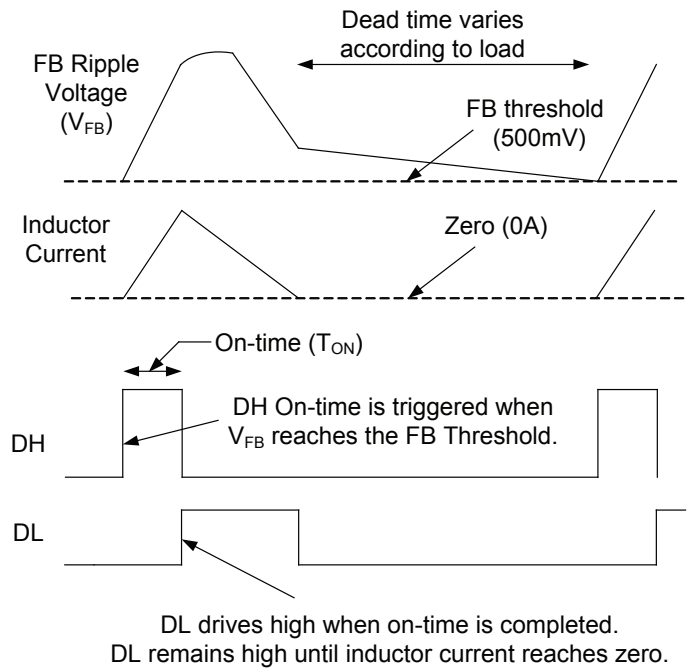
Dead time varies according to load

FB Ripple Voltage ($V_{FB}$)

FB threshold (500mV)

Inductor Current

Zero (0A)

On-time ($T_{ON}$)

DH

DH On-time is triggered when $V_{FB}$ reaches the FB Threshold.

DL

DL drives high when on-time is completed. DL remains high until inductor current reaches zero.